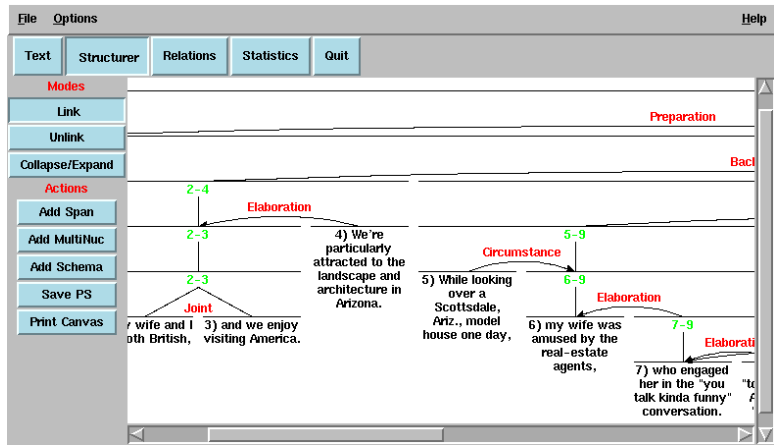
File Options Help

Text Structurer Relations Statistics Quit

Modes
Link
Unlink
Collapse/Expand
Actions
Add Span
Add MultiNuc
Add Schema
Save PS
Print Canvas

Preparation

Bacl

2-4

Elaboration

2-3

4) We're particularly attracted to the landscape and architecture in Arizona.

5-9

Circumstance

2-3

6-9

Joint

5) While looking over a Scottsdale, Ariz., model house one day,

Elaboration

y wife and I oth British,

3) and we enjoy visiting America.

6) my wife was amused by the real-estate agents,

7-9

Elabora

7) who engaged her in the "you talk kinda funny" conversation.

"te